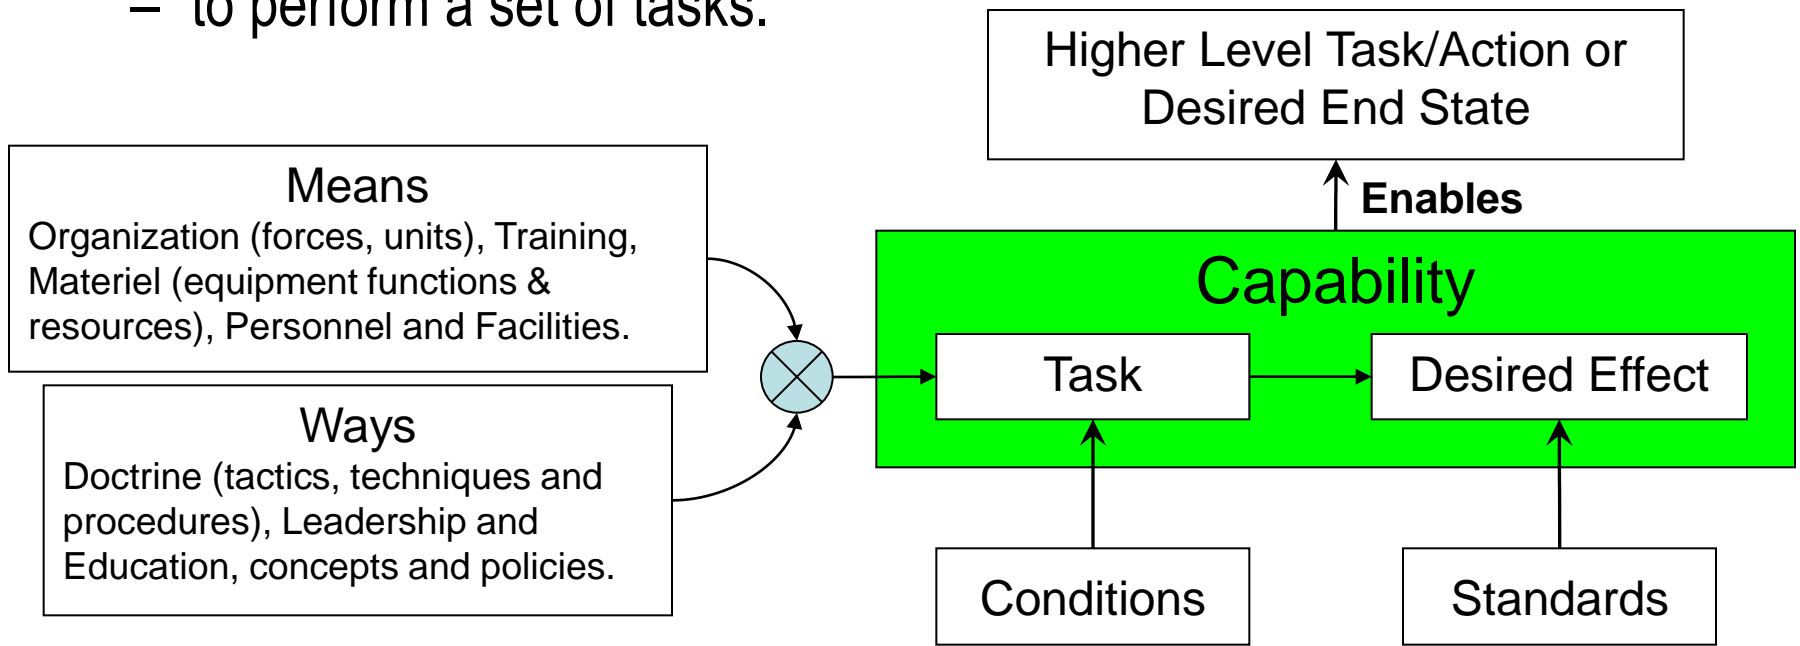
– to perform a set of tasks.

Higher Level Task/Action or Desired End State

Enables

Means
Organization (forces, units), Training, Materiel (equipment functions & resources), Personnel and Facilities.

Capability

Task

Desired Effect

Ways
Doctrine (tactics, techniques and procedures), Leadership and Education, concepts and policies.

Conditions

Standards